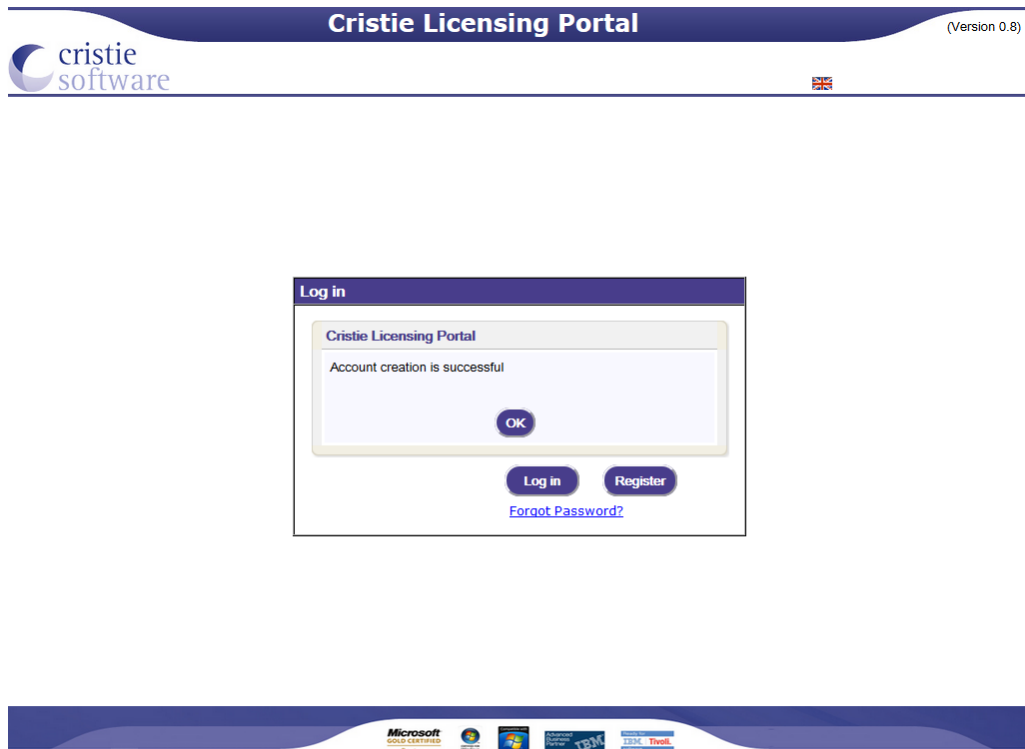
Cristie Licensing Portal

(Version 0.8)

cristie software

Log in

Cristie Licensing Portal

Account creation is successful

OK

Log in

Register

Forgot Password?

Microsoft GOLD CERTIFIED

Advanced Business Partner IBM

Ready for IBM Tivoli.